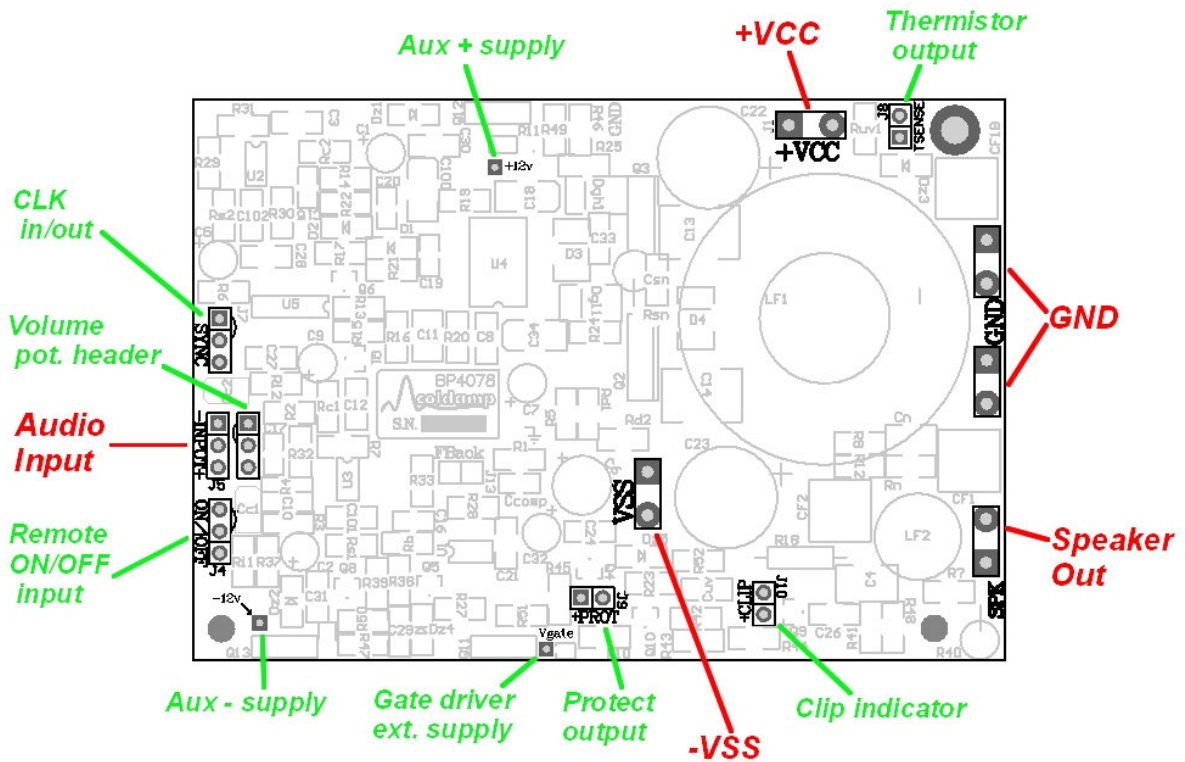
Aux + supply

+VCC

Thermistor output

CLK in/out

Volume pot. header

Audio Input

Remote ON/OFF input

GND

Speaker Out

Aux - supply

Gate driver ext. supply

Protect output

-VSS

Clip indicator

+12v
+VCC
TSENSE
SYNC
INPUT
J5
ON/OFF
J4
-12v
BP4078
coldamp
S.N.
FBack
VSS
+PROT
Vgate
+CLIP
J10
GND
SPK
U2
U4
U5
U3
C22
C13
C23
LF1
LF2
Q3
Q2
Q6
Q8
Q5
Q13
D1
D3
D4
Csn
Rsn
Ccomp
C9
C11
C12
C7
C8
C19
C20
C32
C31
C26
C4
CF1
CF2
Cn
Rn
R16
R20
R33
R1
R45
R37
R11
R32
R13
R49
R25
R31
R29
R7
R48
R40
R41
Rb
Rc1
Rd2
Cc1
Dz4
Q10